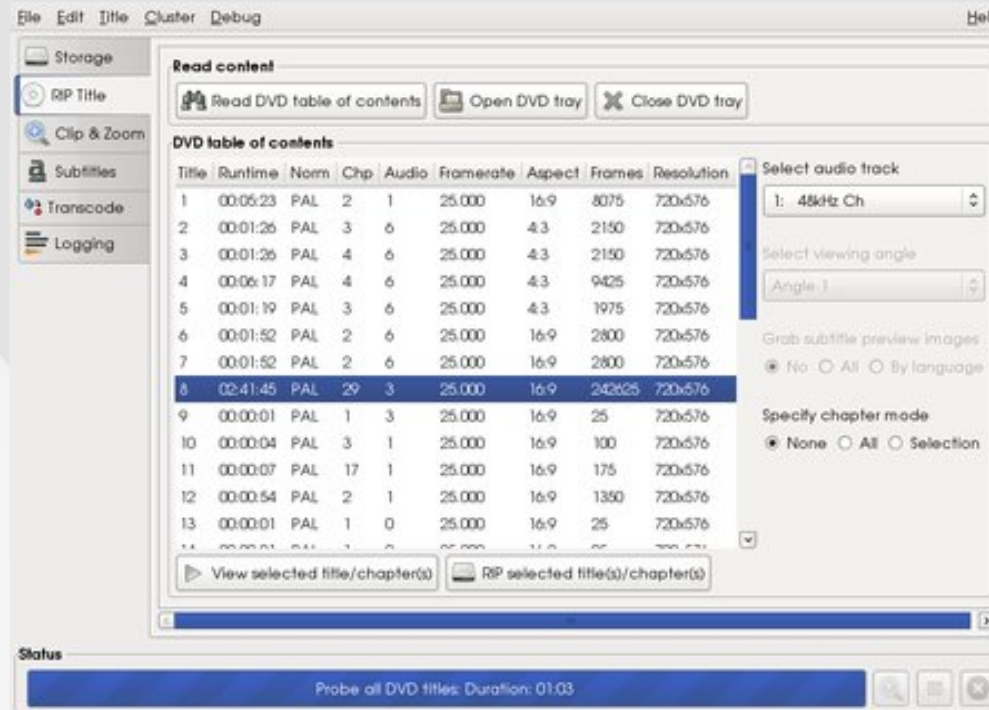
File Edit Title Cluster Debug Hel

Storage
RIP Title
Clip & Zoom
Subtitles
Transcode
Logging

Read content

Read DVD table of contents | Open DVD tray | Close DVD tray

DVD table of contents

| Title | Runtime | Norm | Chp | Audio | Framerate | Aspect | Frames | Resolution |
|---|---|---|---|---|---|---|---|---|
| 1 | 00:05:23 | PAL | 2 | 1 | 25.000 | 16:9 | 8075 | 720x576 |
| 2 | 00:01:26 | PAL | 3 | 6 | 25.000 | 4:3 | 2150 | 720x576 |
| 3 | 00:01:26 | PAL | 4 | 6 | 25.000 | 4:3 | 2150 | 720x576 |
| 4 | 00:06:17 | PAL | 4 | 6 | 25.000 | 4:3 | 9425 | 720x576 |
| 5 | 00:01:19 | PAL | 3 | 6 | 25.000 | 4:3 | 1975 | 720x576 |
| 6 | 00:01:52 | PAL | 2 | 6 | 25.000 | 16:9 | 2800 | 720x576 |
| 7 | 00:01:52 | PAL | 2 | 6 | 25.000 | 16:9 | 2800 | 720x576 |
| 8 | 02:41:45 | PAL | 29 | 3 | 25.000 | 16:9 | 242625 | 720x576 |
| 9 | 00:00:01 | PAL | 1 | 3 | 25.000 | 16:9 | 25 | 720x576 |
| 10 | 00:00:04 | PAL | 3 | 1 | 25.000 | 16:9 | 100 | 720x576 |
| 11 | 00:00:07 | PAL | 17 | 1 | 25.000 | 16:9 | 175 | 720x576 |
| 12 | 00:00:54 | PAL | 2 | 1 | 25.000 | 16:9 | 1350 | 720x576 |
| 13 | 00:00:01 | PAL | 1 | 0 | 25.000 | 16:9 | 25 | 720x576 |

Select audio track
1: 48kHz Ch

Select viewing angle
Angle 1

Grab subtitle preview images
No All By language

Specify chapter mode
None All Selection

View selected title/chapter(s) | RIP selected title(s)/chapter(s)

Status

Probe all DVD titles: Duration: 01:03